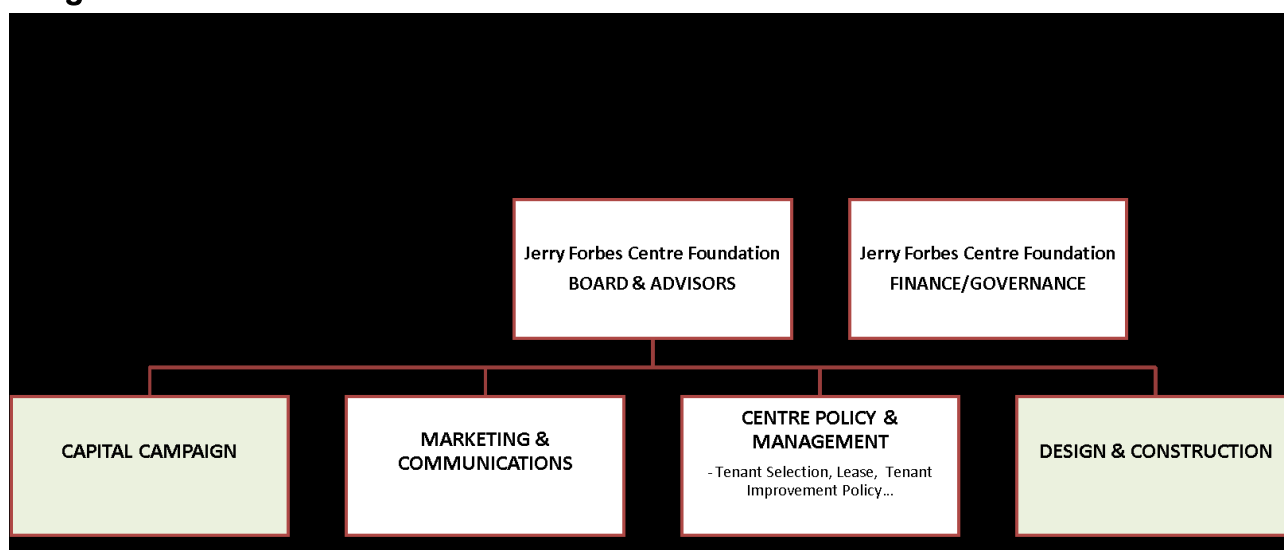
Jerry Forbes Centre Foundation
BOARD & ADVISORS

Jerry Forbes Centre Foundation
FINANCE/GOVERNANCE

CAPITAL CAMPAIGN

MARKETING & COMMUNICATIONS

CENTRE POLICY & MANAGEMENT
- Tenant Selection, Lease, Tenant Improvement Policy...

DESIGN & CONSTRUCTION